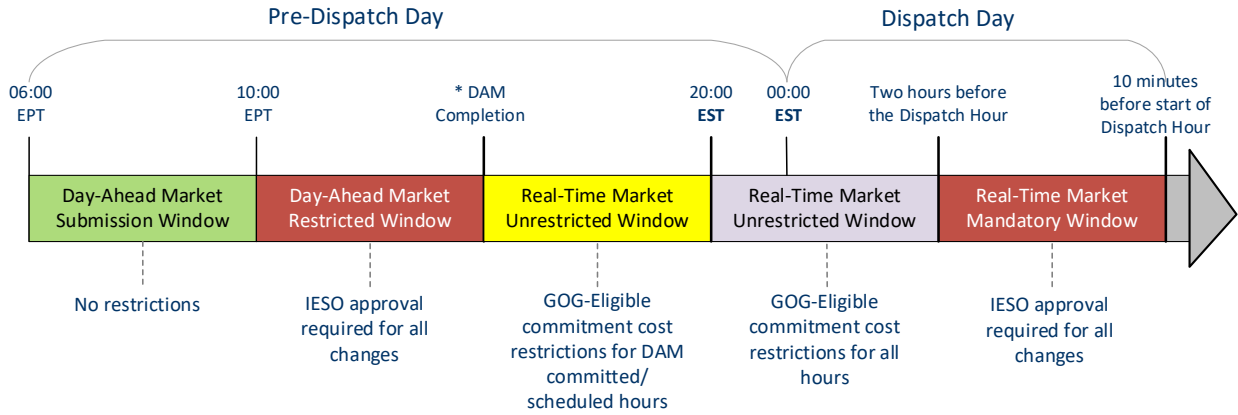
Pre-Dispatch Day

Dispatch Day

06:00 EPT

10:00 EPT

* DAM Completion

20:00 EST

00:00 EST

Two hours before the Dispatch Hour

10 minutes before start of Dispatch Hour

Day-Ahead Market Submission Window

Day-Ahead Market Restricted Window

Real-Time Market Unrestricted Window

Real-Time Market Unrestricted Window

Real-Time Market Mandatory Window

No restrictions

IESO approval required for all changes

GOG-Eligible commitment cost restrictions for DAM committed/ scheduled hours

GOG-Eligible commitment cost restrictions for all hours

IESO approval required for all changes